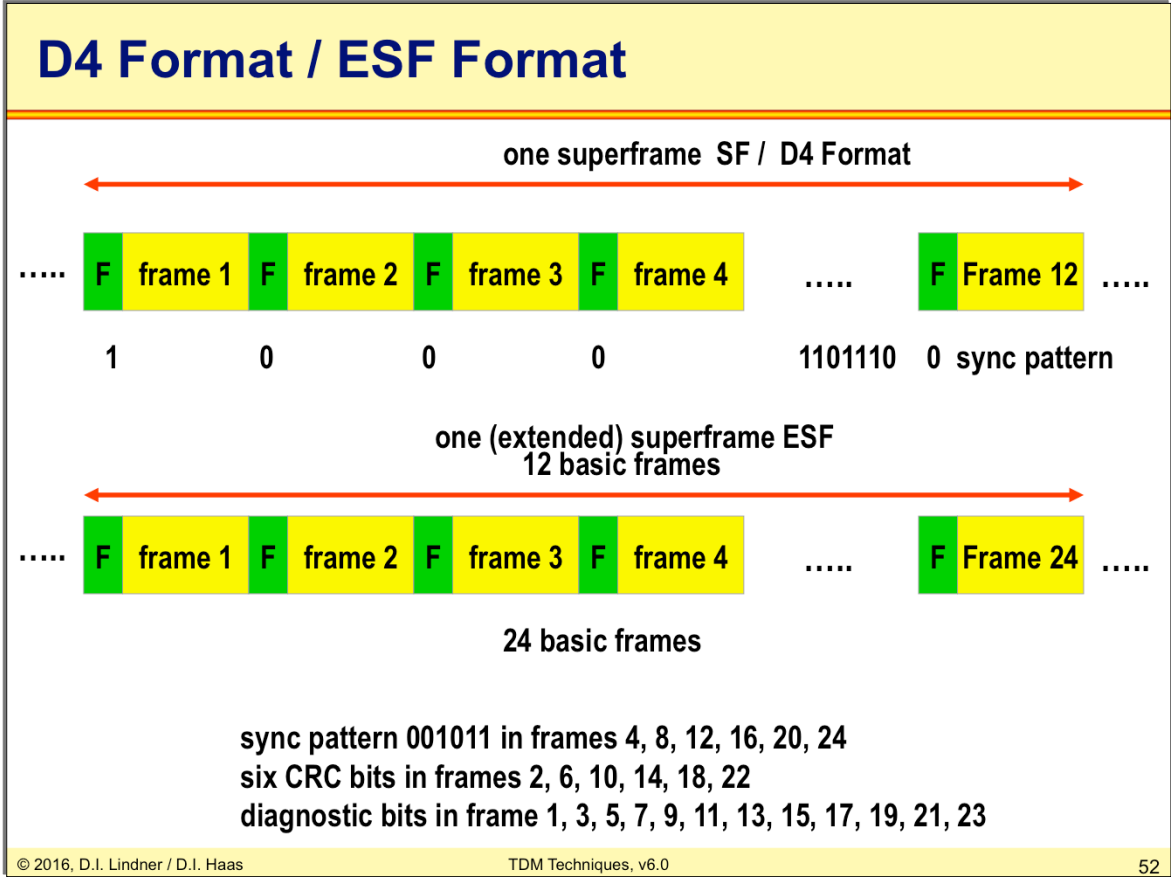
D4 Format / ESF Format

one superframe SF / D4 Format

….. F frame 1 F frame 2 F frame 3 F frame 4 ….. F Frame 12 …..

1 0 0 0 1101110 0 sync pattern

one (extended) superframe ESF
12 basic frames

….. F frame 1 F frame 2 F frame 3 F frame 4 ….. F Frame 24 …..

24 basic frames

sync pattern 001011 in frames 4, 8, 12, 16, 20, 24
six CRC bits in frames 2, 6, 10, 14, 18, 22
diagnostic bits in frame 1, 3, 5, 7, 9, 11, 13, 15, 17, 19, 21, 23

© 2016, D.I. Lindner / D.I. Haas TDM Techniques, v6.0 52